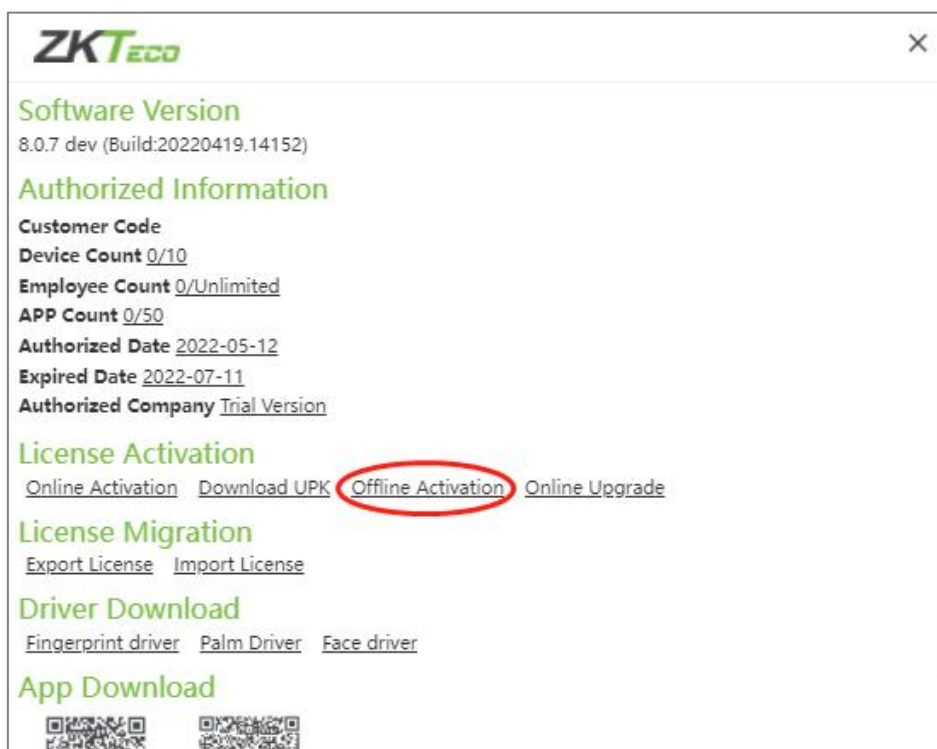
ZKTeco

×

Software Version
8.0.7 dev (Build:20220419.14152)

Authorized Information
Customer Code
Device Count 0/10
Employee Count 0/Unlimited
APP Count 0/50
Authorized Date 2022-05-12
Expired Date 2022-07-11
Authorized Company Trial Version

License Activation
Online Activation Download UPK Offline Activation Online Upgrade

License Migration
Export License Import License

Driver Download
Fingerprint driver Palm Driver Face driver

App Download